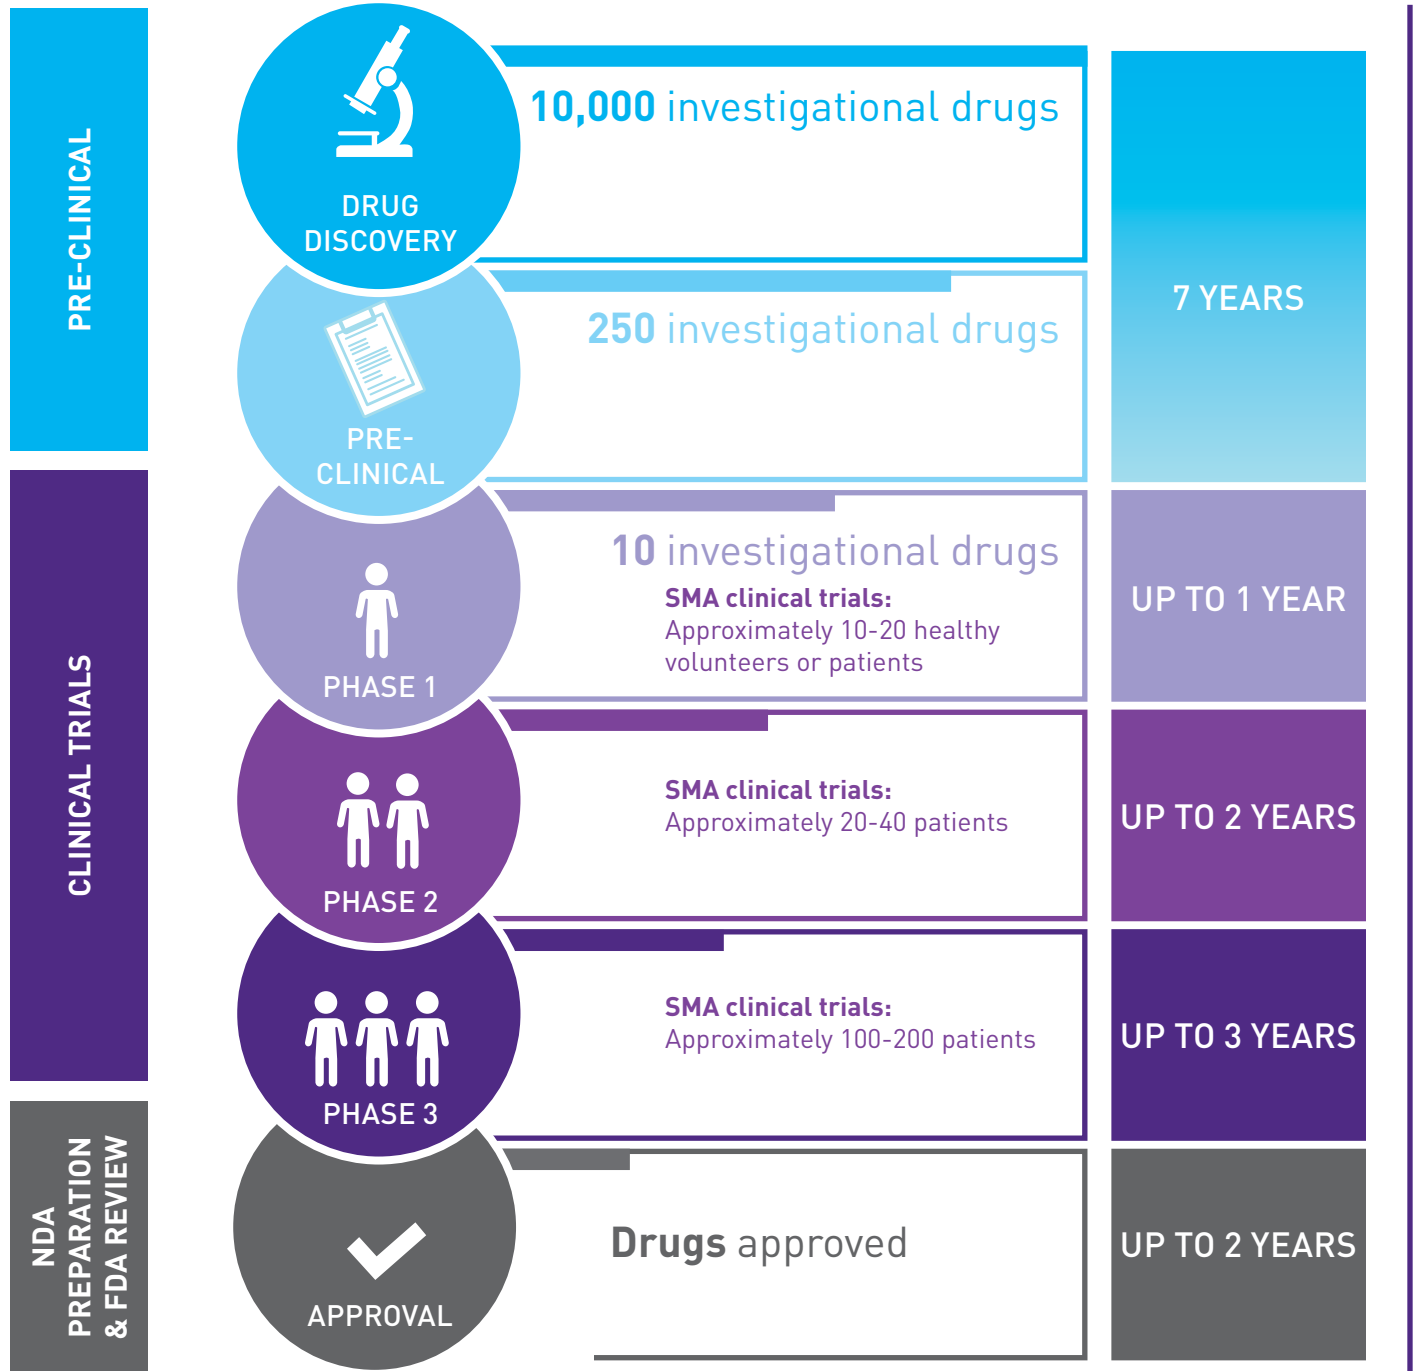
PRE-CLINICAL

CLINICAL TRIALS

NDA PREPARATION & FDA REVIEW

DRUG DISCOVERY

10,000 investigational drugs

7 YEARS

PRE-CLINICAL

250 investigational drugs

PHASE 1

10 investigational drugs

SMA clinical trials:
Approximately 10-20 healthy volunteers or patients

UP TO 1 YEAR

PHASE 2

SMA clinical trials:
Approximately 20-40 patients

UP TO 2 YEARS

PHASE 3

SMA clinical trials:
Approximately 100-200 patients

UP TO 3 YEARS

APPROVAL

Drugs approved

UP TO 2 YEARS